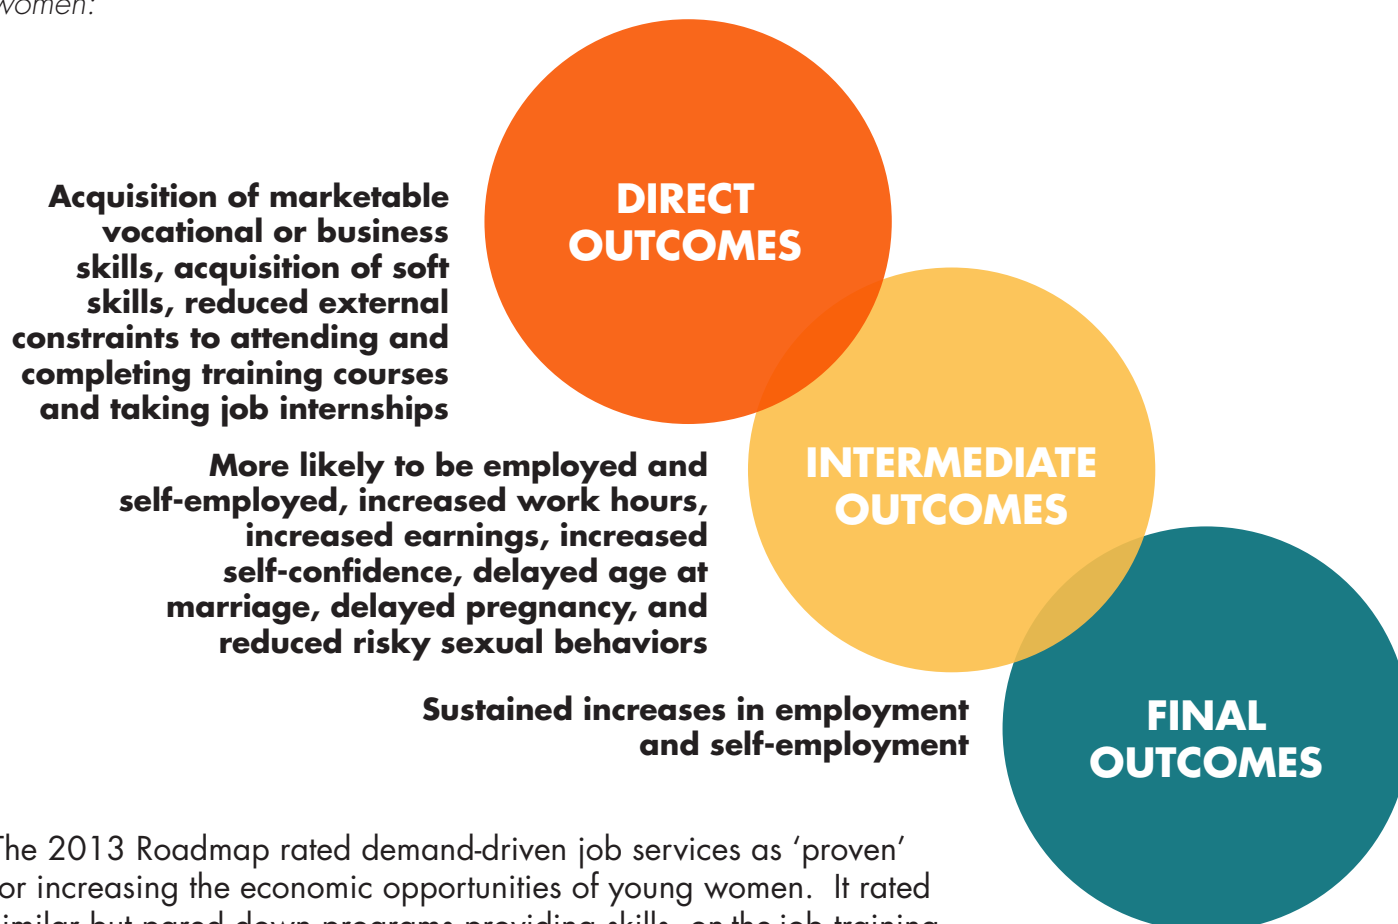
vomen:

Acquisition of marketable vocational or business skills, acquisition of soft skills, reduced external constraints to attending and completing training courses and taking job internships

DIRECT OUTCOMES

More likely to be employed and self-employed, increased work hours, increased earnings, increased self-confidence, delayed age at marriage, delayed pregnancy, and reduced risky sexual behaviors

INTERMEDIATE OUTCOMES

Sustained increases in employment and self-employment

FINAL OUTCOMES

The 2013 Roadmap rated demand-driven job services as 'proven' or increasing the economic opportunities of young women. It rated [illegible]